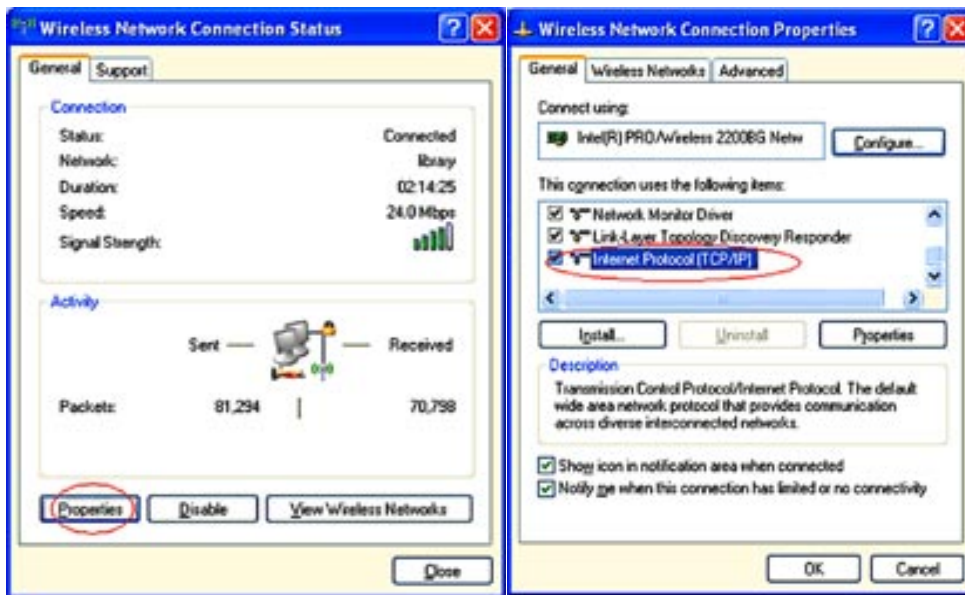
Wireless Network Connection Status

General | Support

Connection

Status: Connected
Network: library
Duration: 02:14:25
Speed: 24.0 Mbps
Signal Strength:

Activity

Sent — — Received

Packets: 81,294 | 70,798

Properties | Disable | View Wireless Networks

Close

Wireless Network Connection Properties

General | Wireless Networks | Advanced

Connect using:

Intel(R) PRO/Wireless 2200BG Netw

Configure...

This connection uses the following items:

Network Monitor Driver
Link-Layer Topology Discovery Responder
Internet Protocol (TCP/IP)

Install... | Uninstall | Properties

Description

Transmission Control Protocol/Internet Protocol. The default wide area network protocol that provides communication across diverse interconnected networks.

Show icon in notification area when connected
Notify me when this connection has limited or no connectivity

OK | Cancel